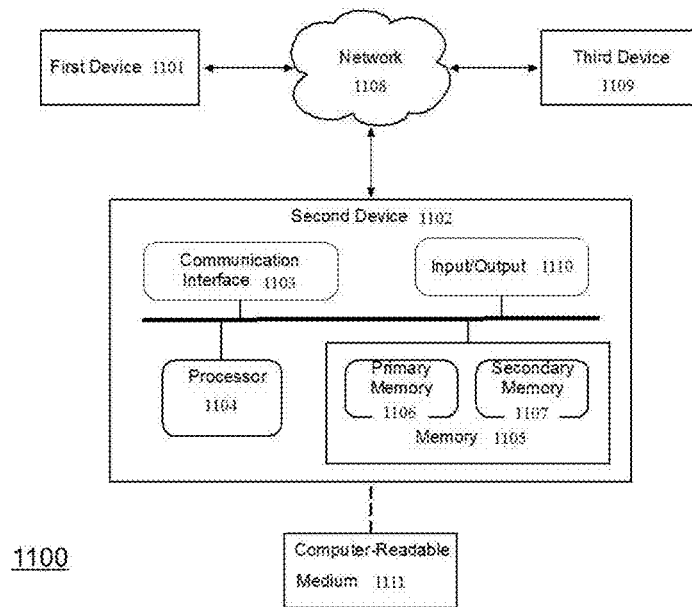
First Device 1101

Network 1108

Third Device 1109

Second Device 1102

Communication Interface 1103

Input/Output 1110

Processor 1104

Primary Memory 1106

Secondary Memory 1107

Memory 1105

Computer-Readable Medium 1111

1100